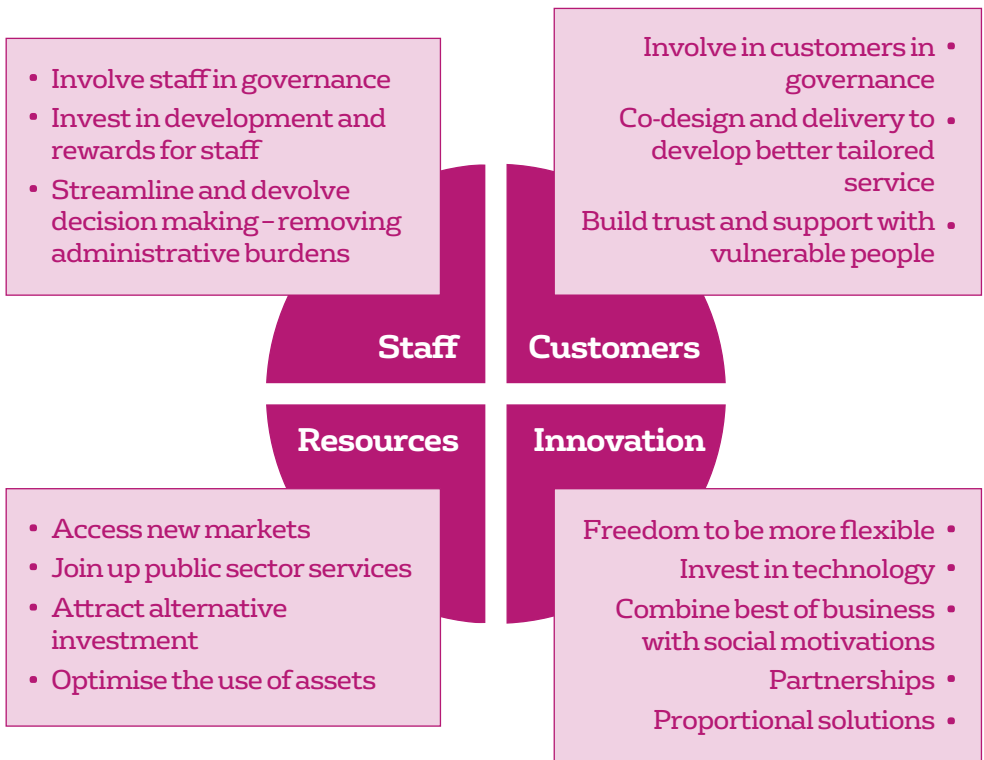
• Involve staff in governance
• Invest in development and rewards for staff
• Streamline and devolve decision making – removing administrative burdens

Involve in customers in governance •
Co-design and delivery to develop better tailored service •
Build trust and support with vulnerable people •

Staff

Customers

Resources

Innovation

• Access new markets
• Join up public sector services
• Attract alternative investment
• Optimise the use of assets

Freedom to be more flexible •
Invest in technology •
Combine best of business with social motivations •
Partnerships •
Proportional solutions •